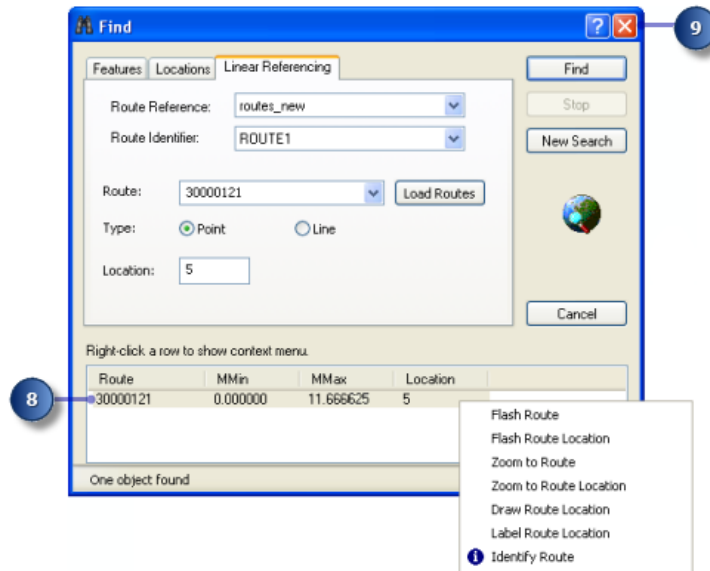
Find

?

9

Features | Locations | Linear Referencing

Route Reference: routes_new

Route Identifier: ROUTE1

Route: 30000121

Load Routes

Type: Point Line

Location: 5

Find

Stop

New Search

Cancel

Right-click a row to show context menu.

| Route | MMin | MMax | Location |
|---|---|---|---|
| 30000121 | 0.000000 | 11.666625 | 5 |

8

One object found

Flash Route
Flash Route Location
Zoom to Route
Zoom to Route Location
Draw Route Location
Label Route Location
Identify Route